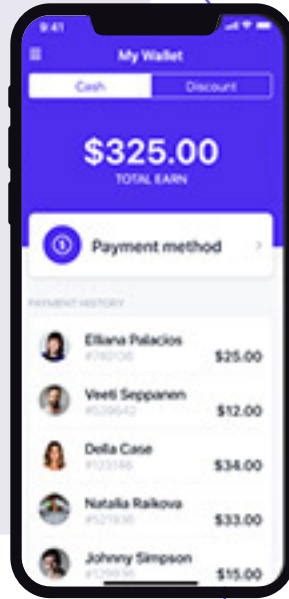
9:41

My Wallet

Cash

Discount

$325.00

TOTAL EARN

Payment method

PAYMENT HISTORY

Elliana Palacios
#780108
$25.00

Veeti Seppanen
#539642
$12.00

Della Case
#123186
$34.00

Natalia Raikova
#521936
$33.00

Johnny Simpson
#128936
$15.00